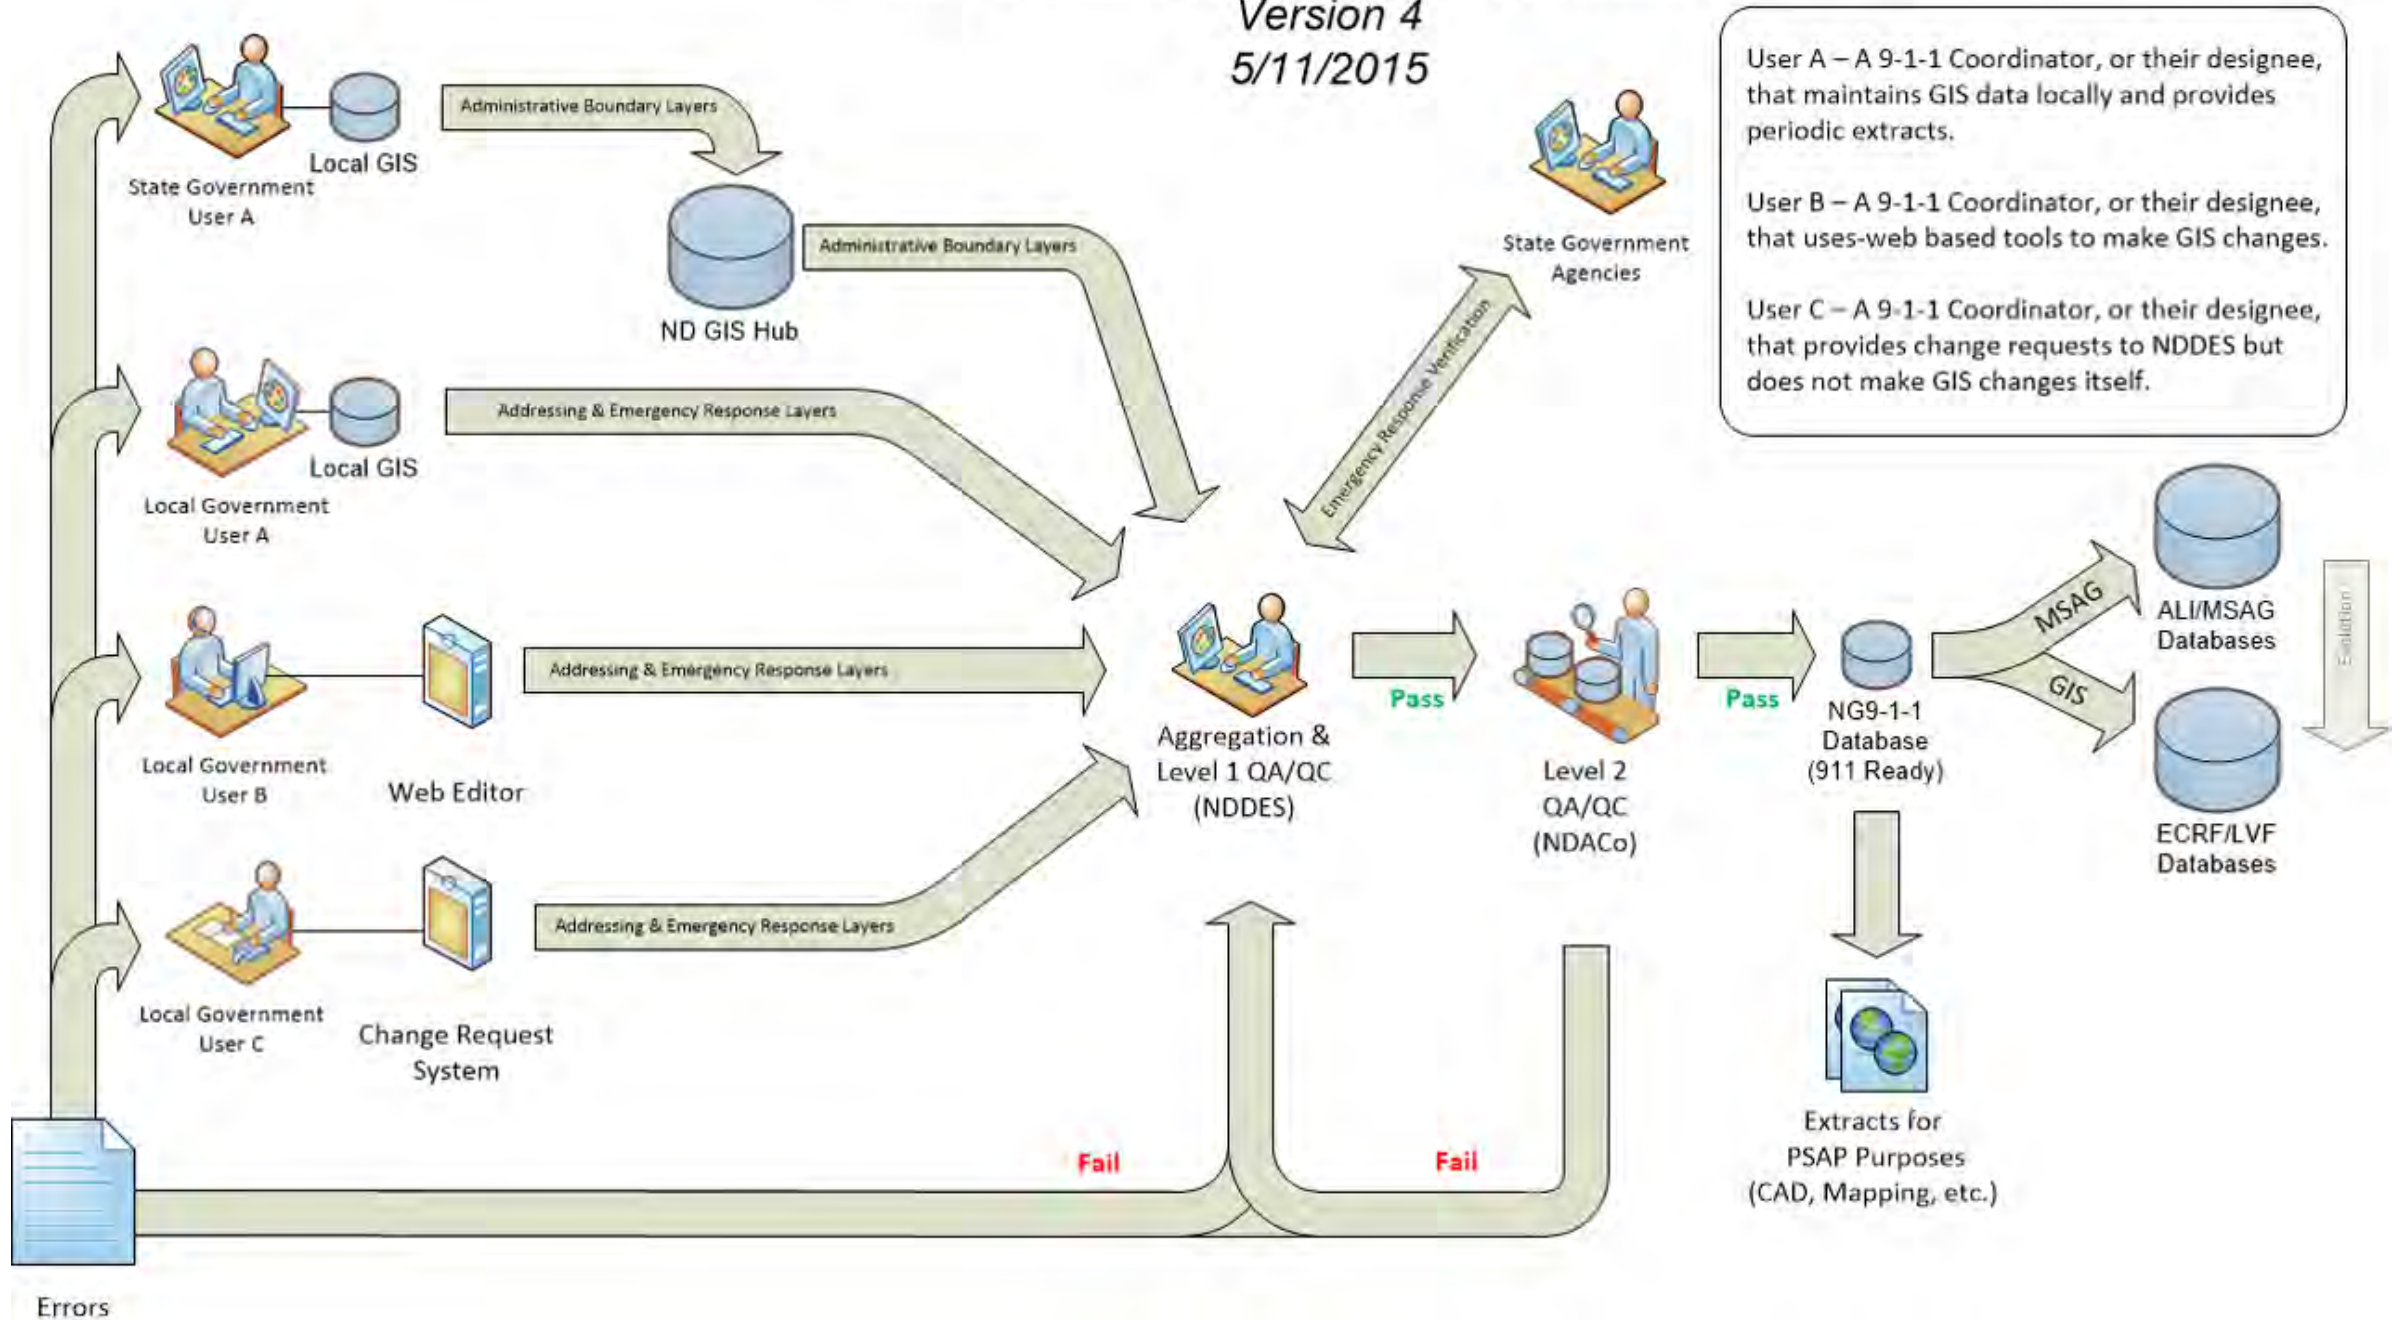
Version 4
5/11/2015

User A – A 9-1-1 Coordinator, or their designee, that maintains GIS data locally and provides periodic extracts.

User B – A 9-1-1 Coordinator, or their designee, that uses-web based tools to make GIS changes.

User C – A 9-1-1 Coordinator, or their designee, that provides change requests to NDDES but does not make GIS changes itself.

Local GIS
State Government User A
Administrative Boundary Layers
ND GIS Hub
Administrative Boundary Layers
State Government Agencies
Emergency Response Verification
Local GIS
Local Government User A
Addressing & Emergency Response Layers
Local Government User B
Web Editor
Addressing & Emergency Response Layers
Aggregation & Level 1 QA/QC (NDDES)
Pass
Level 2 QA/QC (NDACo)
Pass
NG9-1-1 Database (911 Ready)
MSAG
GIS
ALI/MSAG Databases
ECRF/LVF Databases
Evolution
Local Government User C
Change Request System
Addressing & Emergency Response Layers
Extracts for PSAP Purposes (CAD, Mapping, etc.)
Fail
Fail
Errors